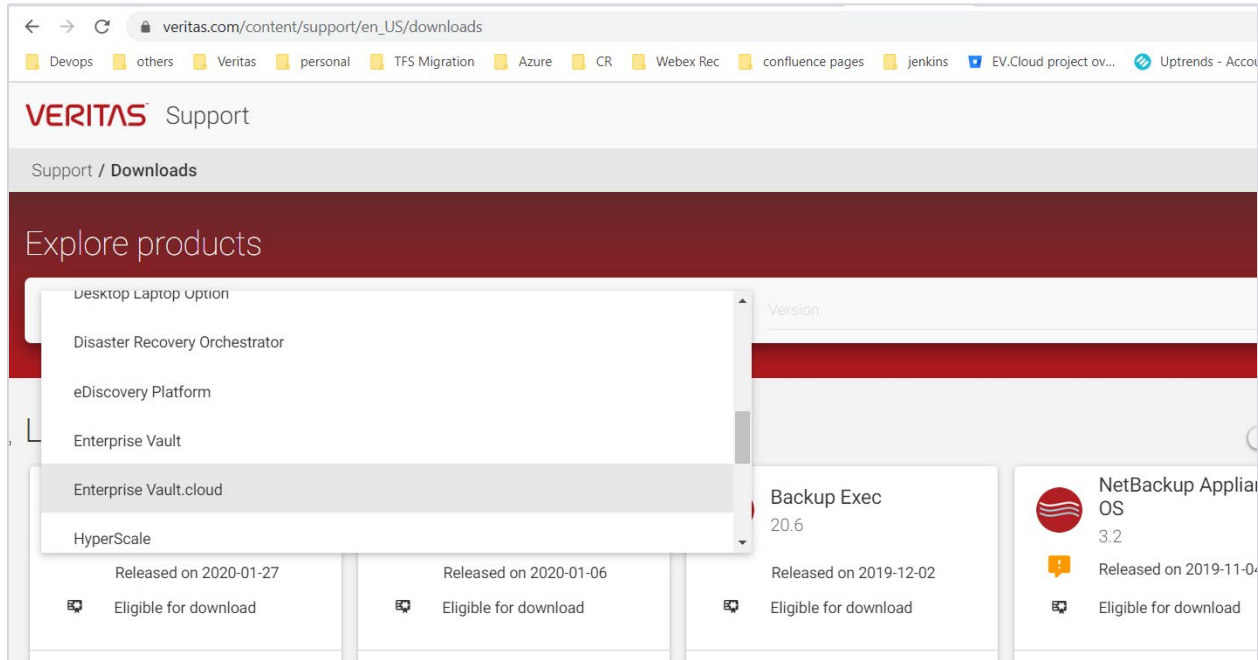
veritas.com/content/support/en_US/downloads

Devops others Veritas personal TFS Migration Azure CR Webex Rec confluence pages jenkins EV.Cloud project ov... Uptrends - Accou

VERITAS Support

Support / Downloads

Explore products

Desktop Laptop Option

Disaster Recovery Orchestrator

eDiscovery Platform

Enterprise Vault

Enterprise Vault.cloud

HyperScale

Version

Backup Exec
20.6

NetBackup Applia
OS
3.2

Released on 2020-01-27
Eligible for download

Released on 2020-01-06
Eligible for download

Released on 2019-12-02
Eligible for download

Released on 2019-11-0
Eligible for download